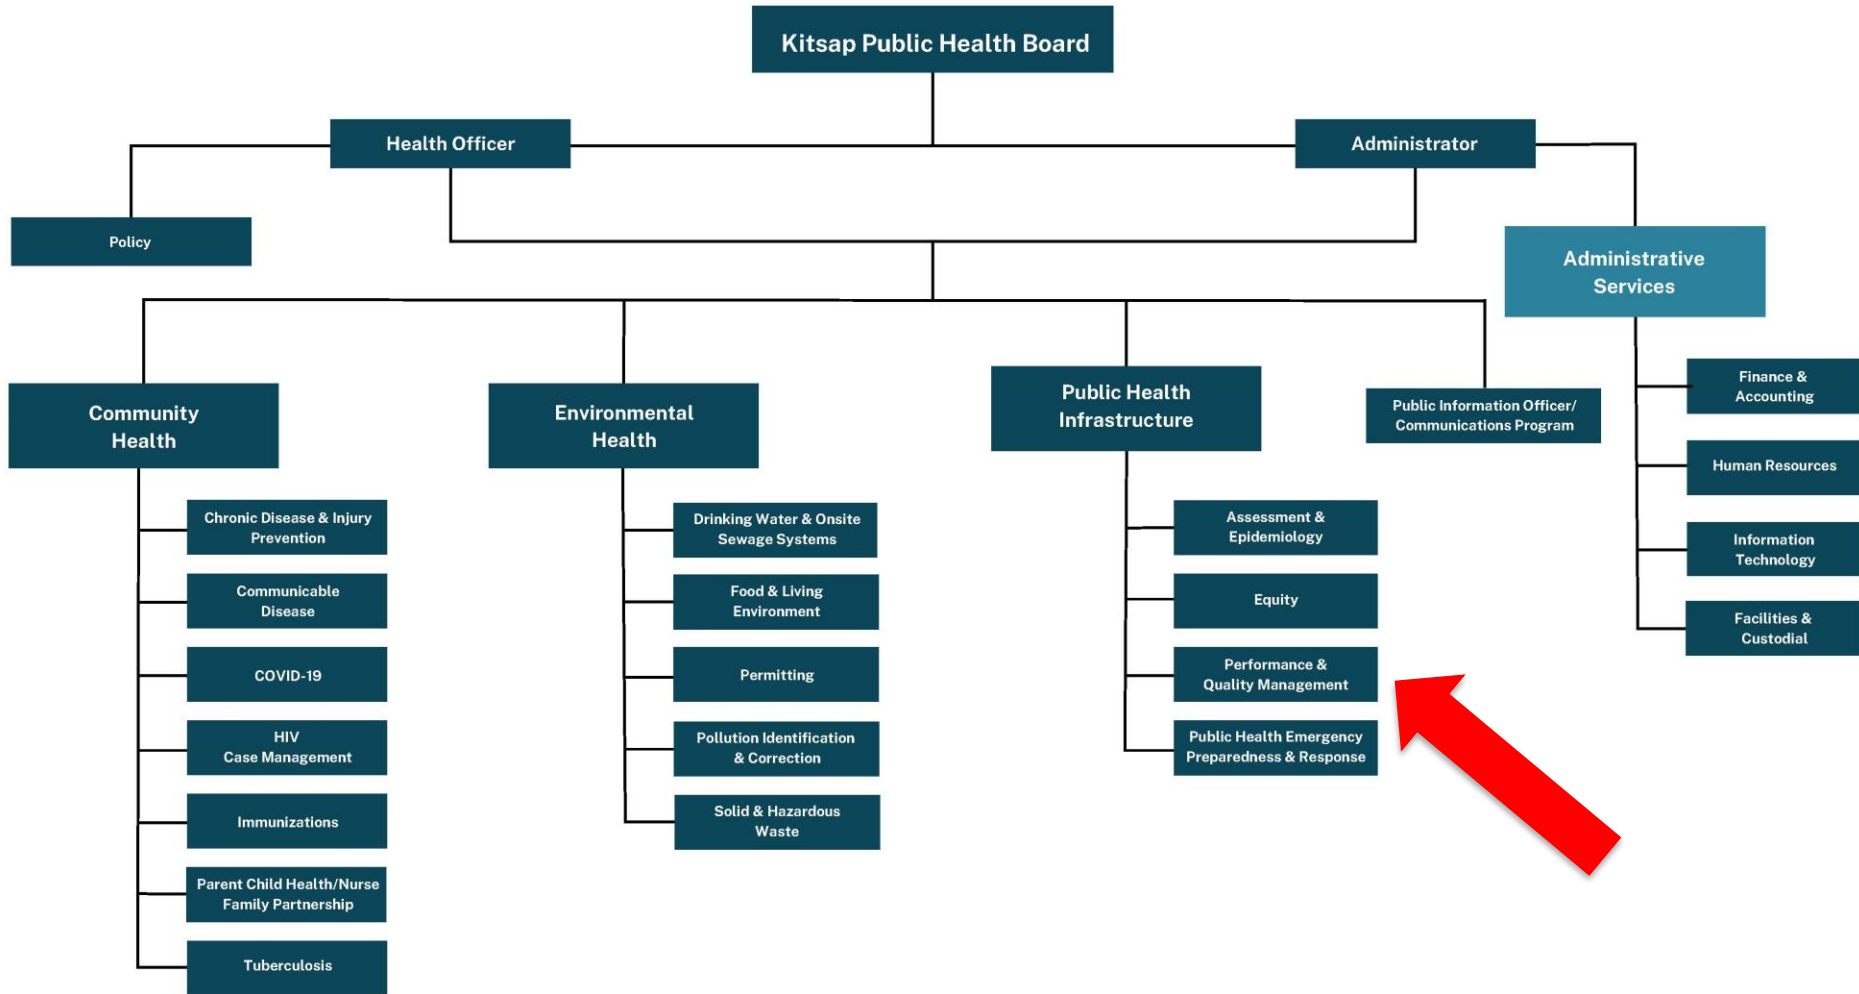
Kitsap Public Health Board

Health Officer

Administrator

Policy

Administrative Services

Finance & Accounting

Human Resources

Information Technology

Facilities & Custodial

Community Health

Chronic Disease & Injury Prevention

Communicable Disease

COVID-19

HIV Case Management

Immunizations

Parent Child Health/Nurse Family Partnership

Tuberculosis

Environmental Health

Drinking Water & Onsite Sewage Systems

Food & Living Environment

Permitting

Pollution Identification & Correction

Solid & Hazardous Waste

Public Health Infrastructure

Assessment & Epidemiology

Equity

Performance & Quality Management

Public Health Emergency Preparedness & Response

Public Information Officer/ Communications Program